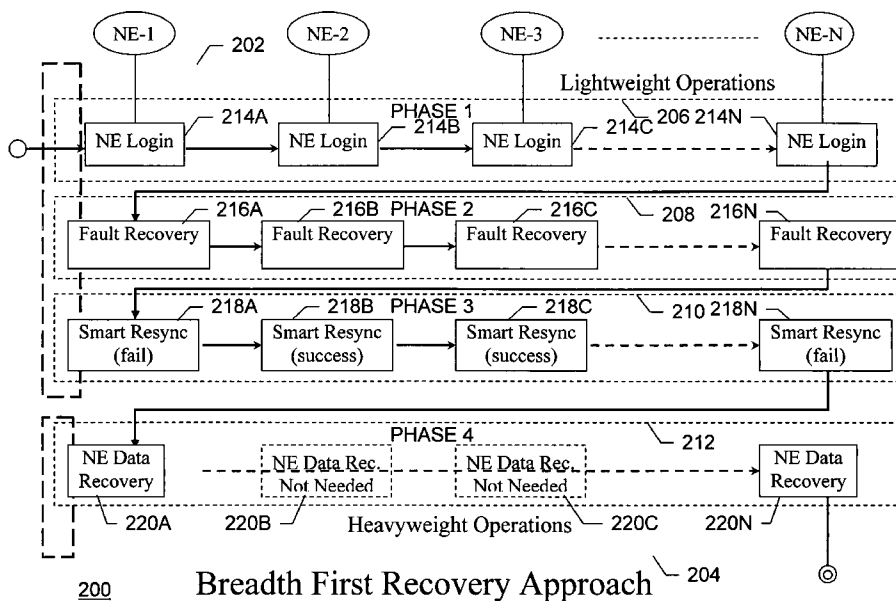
NE-1
NE-2
NE-3
NE-N
202
Lightweight Operations
PHASE 1
206 214N
214A
214B
214C
NE Login
NE Login
NE Login
NE Login
216A
216B
PHASE 2
216C
208
216N
Fault Recovery
Fault Recovery
Fault Recovery
Fault Recovery
218A
218B
PHASE 3
218C
210 218N
Smart Resync (fail)
Smart Resync (success)
Smart Resync (success)
Smart Resync (fail)
PHASE 4
212
NE Data Recovery
NE Data Rec. Not Needed
NE Data Rec. Not Needed
NE Data Recovery
220A
220B
Heavyweight Operations
220C
220N
200
Breadth First Recovery Approach
204